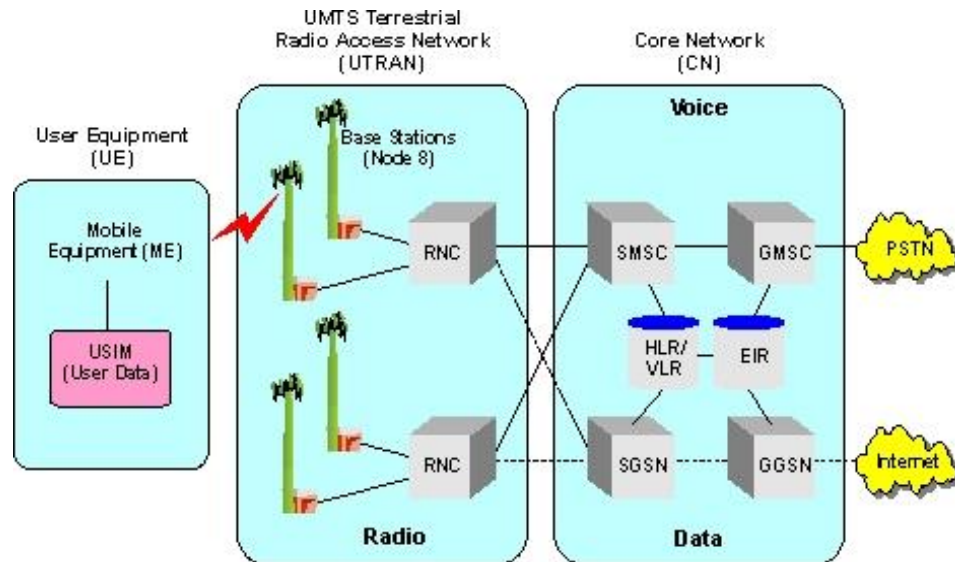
UMTS Terrestrial Radio Access Network (UTRAN)

Core Network (CN)

User Equipment (UE)

Mobile Equipment (ME)

USIM (User Data)

Base Stations (Node 8)

RNC

RNC

Radio

Voice

SMSC

GMSC

HLR/ VLR

EIR

SGSN

GGSN

Data

PSTN

Internet